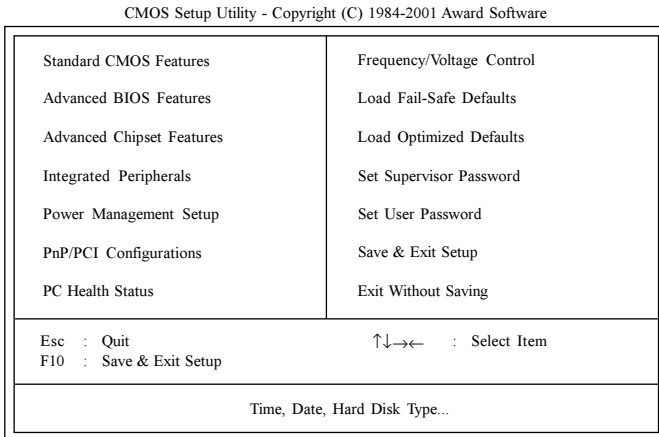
CMOS Setup Utility - Copyright (C) 1984-2001 Award Software

Standard CMOS Features

Advanced BIOS Features

Advanced Chipset Features

Integrated Peripherals

Power Management Setup

PnP/PCI Configurations

PC Health Status

Frequency/Voltage Control

Load Fail-Safe Defaults

Load Optimized Defaults

Set Supervisor Password

Set User Password

Save & Exit Setup

Exit Without Saving

Esc : Quit
F10 : Save & Exit Setup

↑↓→← : Select Item

Time, Date, Hard Disk Type...